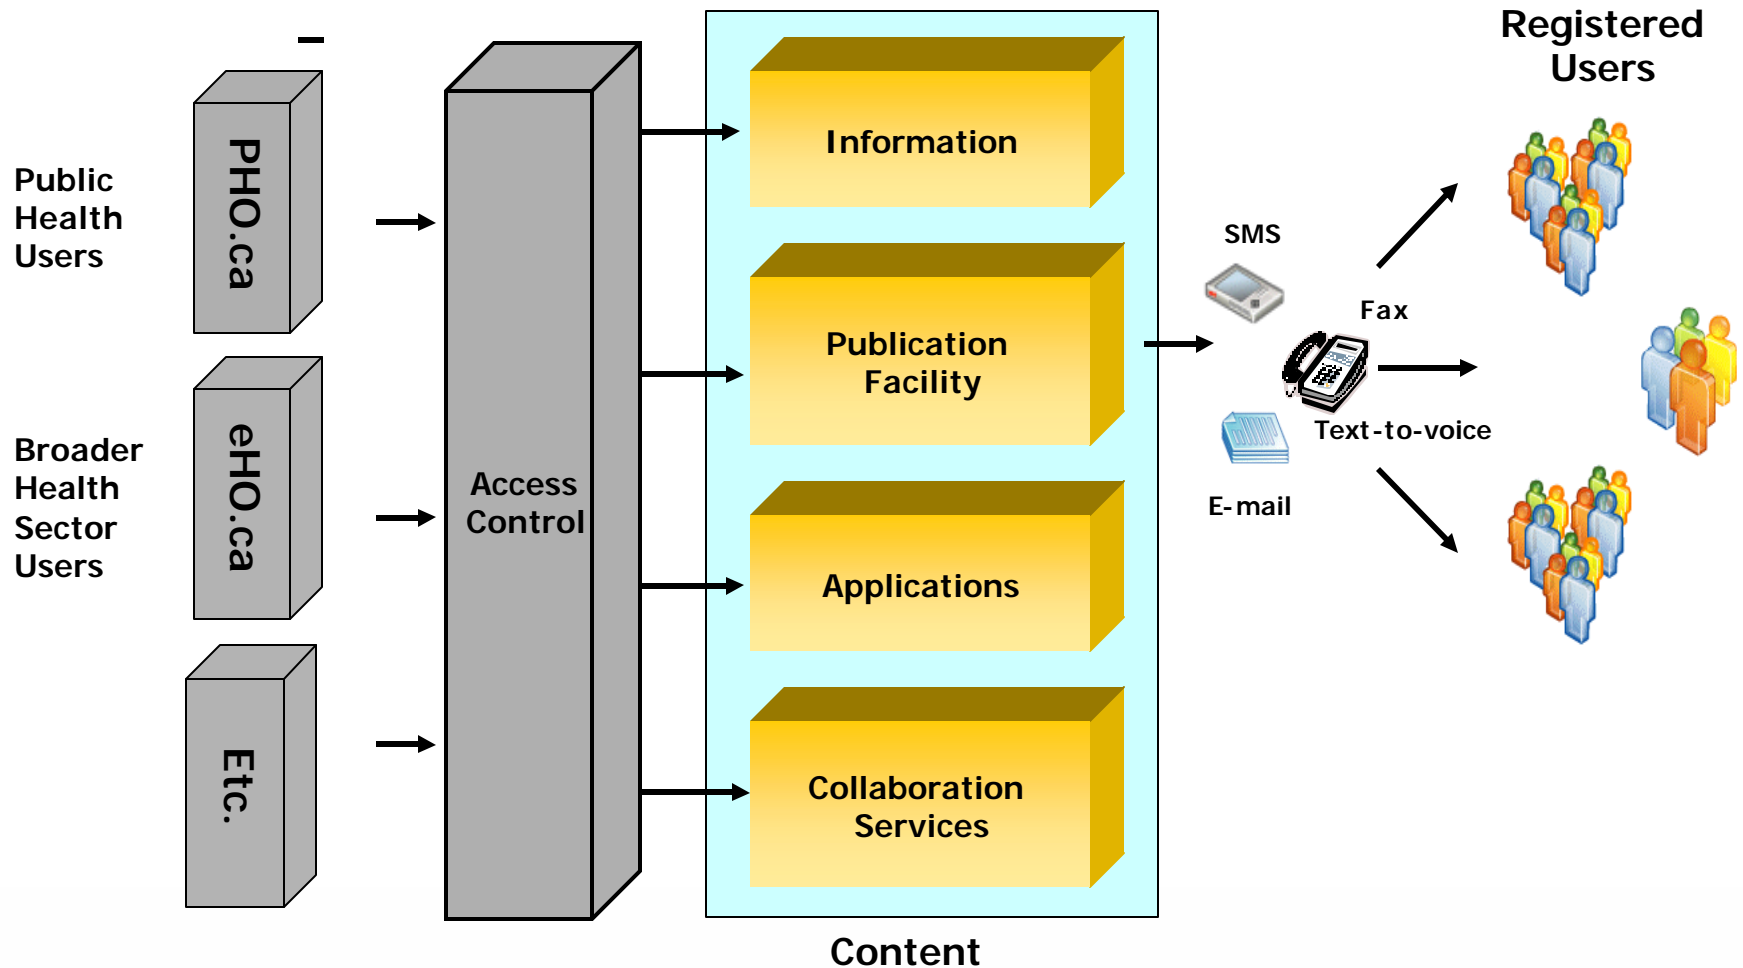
Public Health Users

Broader Health Sector Users

PHO.ca

eHO.ca

Etc.

Access Control

Information

Publication Facility

Applications

Collaboration Services

Content

SMS

Fax

Text-to-voice

E-mail

Registered Users